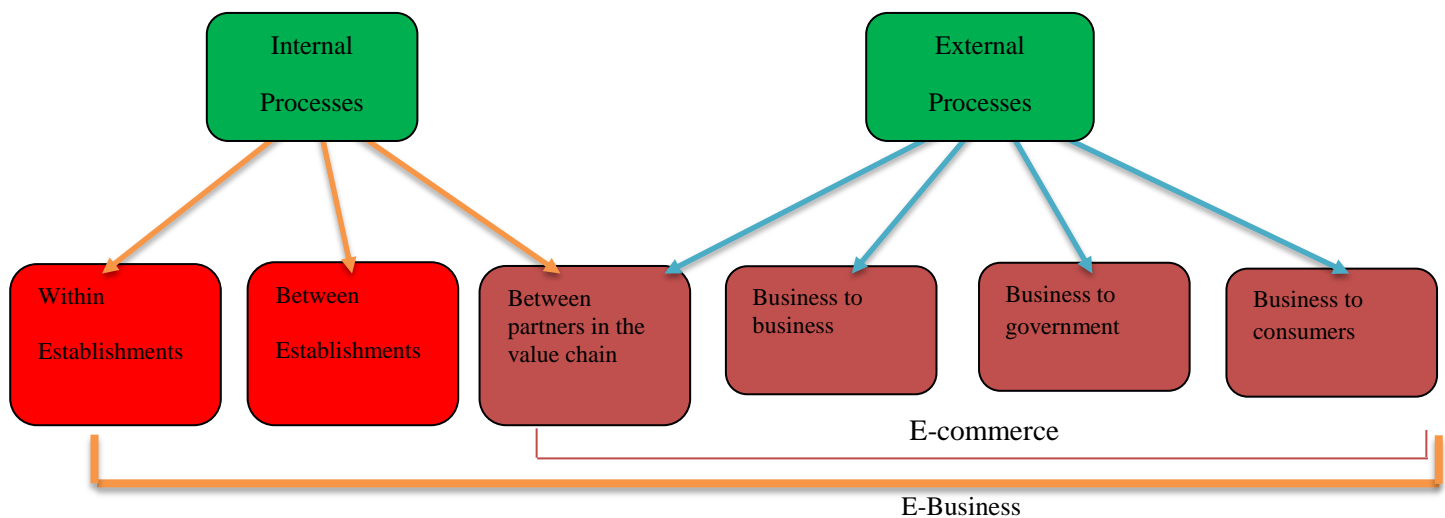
Internal Processes

External Processes

Within Establishments

Between Establishments

Between partners in the value chain

Business to business

Business to government

Business to consumers

E-commerce

E-Business